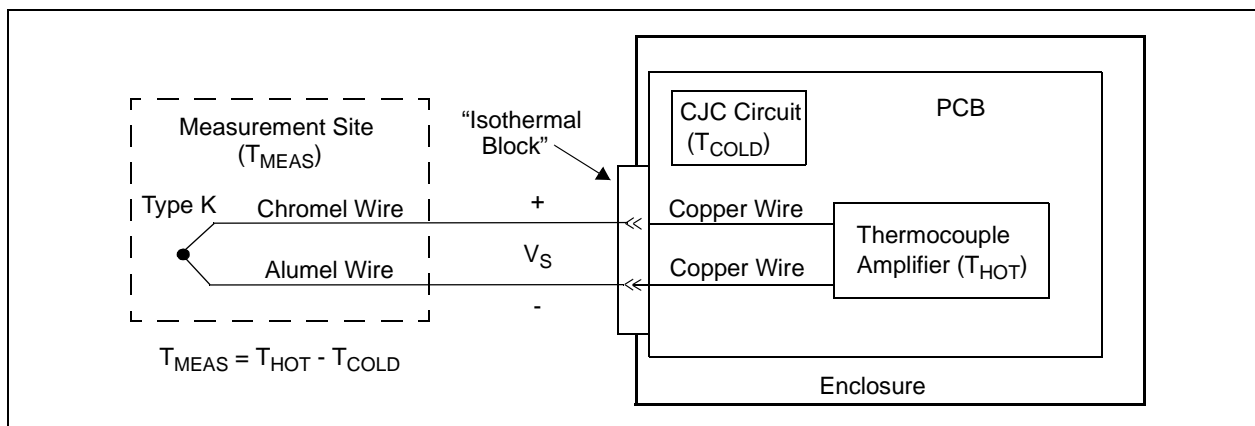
Measurement Site ($T_{MEAS}$)

"Isothermal Block"

CJC Circuit ($T_{COLD}$)

PCB

Type K

Chromel Wire

+

Copper Wire

Thermocouple Amplifier ($T_{HOT}$)

$V_S$

Alumel Wire

Copper Wire

-

$T_{MEAS} = T_{HOT} - T_{COLD}$

Enclosure